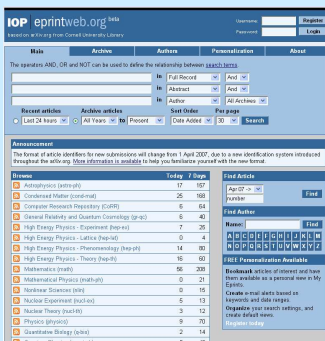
IOP | eprintweb.org beta
based on arXiv.org from Cornell University Library

Username:
Password:
Register
Login

Main | Archive | Authors | Personalization | About

The operators AND, OR and NOT can be used to define the relationship between search terms.

in Full Record | And
in Abstract | And
in Author | All Archives

Recent articles | Archive articles | Sort Order | Per page
Last 24 hours | All Years to Present | Date Added | 30 | Search

Announcement
The format of article identifiers for new submissions will change from 1 April 2007, due to a new identification system introduced throughout the arXiv.org. More information is available to help you familiarize yourself with the new format.

| Browse | Today | 7 Days |
|---|---|---|
| Astrophysics (astro-ph) | 17 | 167 |
| Condensed Matter (cond-mat) | 25 | 168 |
| Computer Research Repository (CoRR) | 5 | 64 |
| General Relativity and Quantum Cosmology (gr-qc) | 6 | 40 |
| High Energy Physics - Experiment (hep-ex) | 7 | 26 |
| High Energy Physics - Lattice (hep-lat) | 0 | 4 |
| High Energy Physics - Phenomenology (hep-ph) | 14 | 80 |
| High Energy Physics - Theory (hep-th) | 16 | 60 |
| Mathematics (math) | 56 | 208 |
| Mathematical Physics (math-ph) | 0 | 21 |
| Nonlinear Sciences (nlin) | 0 | 15 |
| Nuclear Experiment (nucl-ex) | 5 | 13 |
| Nuclear Theory (nucl-th) | 3 | 12 |
| Physics (physics) | 9 | 70 |
| Quantitative Biology (q-bio) | 2 | 14 |

Find Article
Apr 07 -> | Find

Find Author
Name: | Find
A B C D E F G H I J K L M
N O P Q R S T U V W X Y Z

FREE Personalization Available
Bookmark articles of interest and have them available as a personal view in My Eprints.
Create e-mail alerts based on keywords and data ranges.
Organize your search settings, and filter email views.
Register today